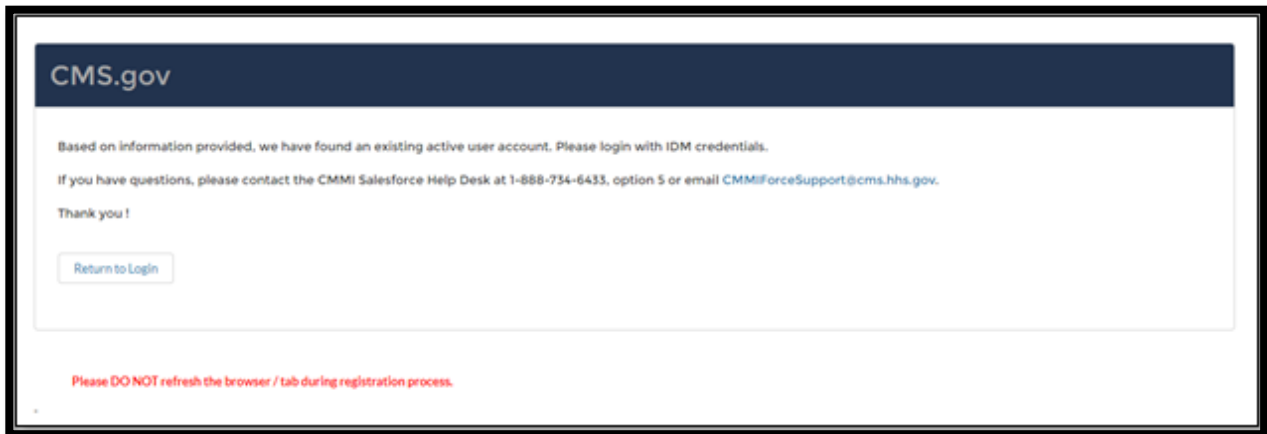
CMS.gov

Based on information provided, we have found an existing active user account. Please login with IDM credentials.

If you have questions, please contact the CMMI Salesforce Help Desk at 1-888-734-6433, option 5 or email CMMIForceSupport@cms.hhs.gov.

Thank you !

Return to Login

Please DO NOT refresh the browser / tab during registration process.